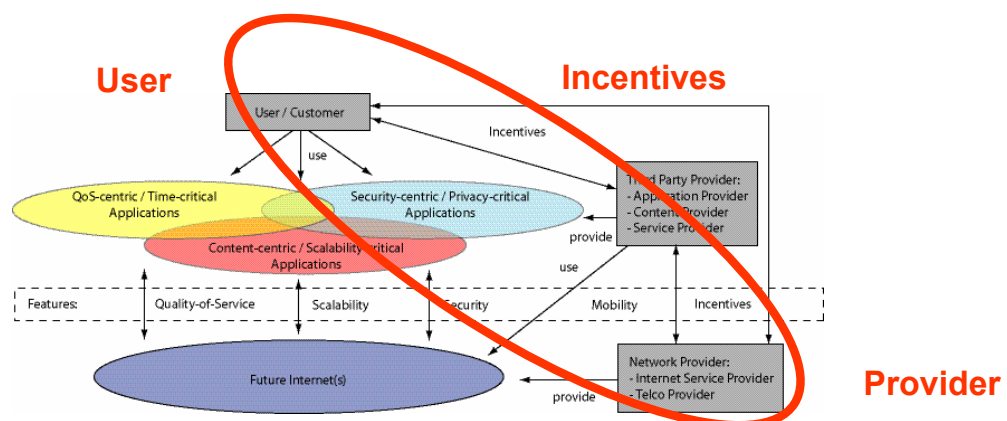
User

Incentives

User / Customer

Incentives

use

Third Party Provider:
- Application Provider
- Content Provider
- Service Provider

QoS-centric / Time-critical Applications

Security-centric / Privacy-critical Applications

Content-centric / Scalability-critical Applications

provide

use

Features: Quality-of-Service Scalability Security Mobility Incentives

Network Provider:
- Internet Service Provider
- Telco Provider

Future Internet(s)

provide

Provider